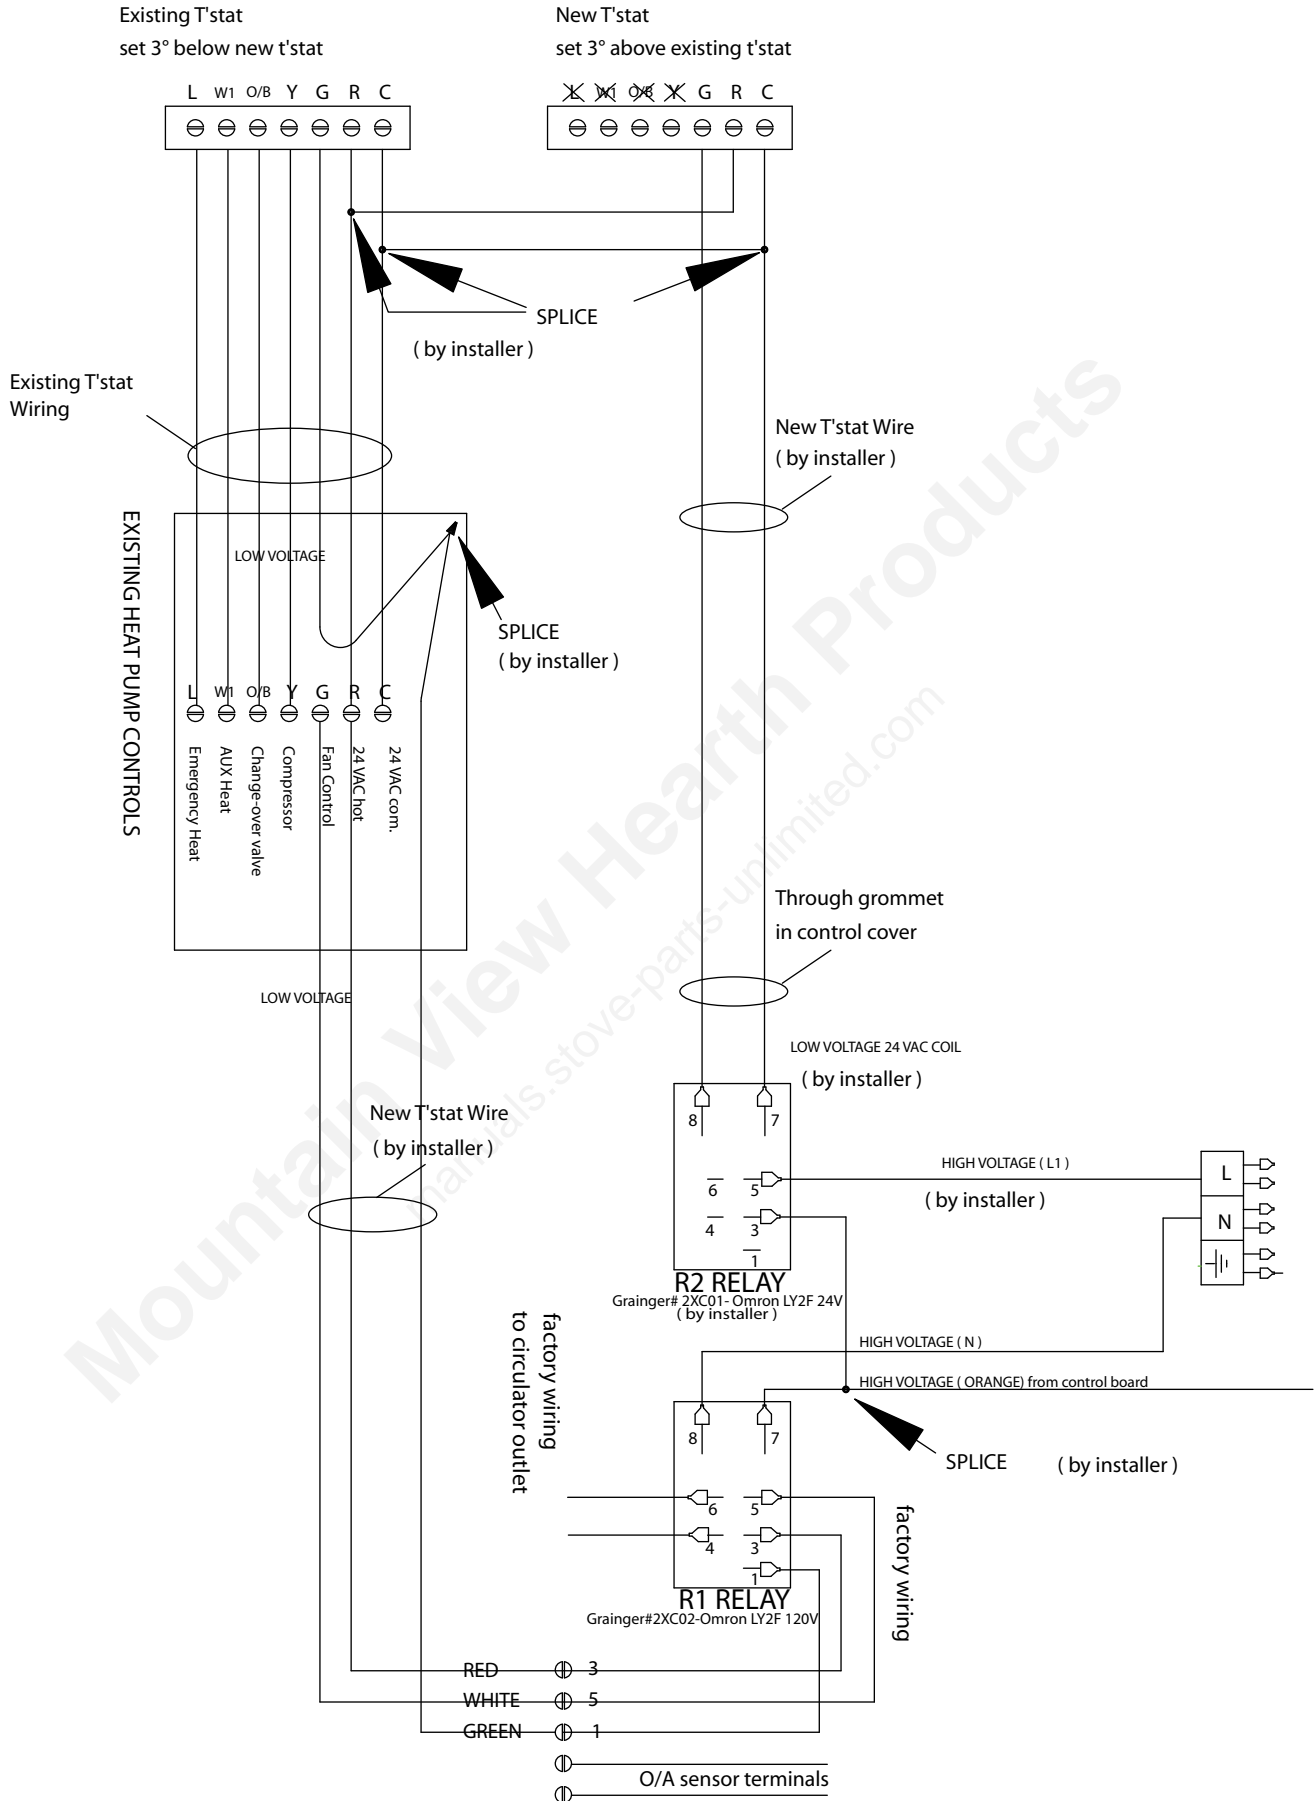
Existing T'stat
set 3° below new t'stat

L W1 O/B Y G R C

New T'stat
set 3° above existing t'stat

L W1 O/B Y G R C

SPLICE
( by installer )

Existing T'stat Wiring

New T'stat Wire
( by installer )

EXISTING HEAT PUMP CONTROLS

LOW VOLTAGE

SPLICE
( by installer )

L W1 O/B Y G R C

Emergency Heat
AUX Heat
Change-over valve
Compressor
Fan Control
24 VAC hot
24 VAC com.

Mountain View Hearth Products
manuals.stove-parts-unlimited.com

Through grommet
in control cover

LOW VOLTAGE

LOW VOLTAGE 24 VAC COIL
( by installer )

New T'stat Wire
( by installer )

8 7
6 5
4 3
1

HIGH VOLTAGE ( L1 )
( by installer )

L
N

R2 RELAY
Grainger# 2XC01- Omron LY2F 24V
( by installer )

factory wiring
to circulator outlet

HIGH VOLTAGE ( N )
HIGH VOLTAGE ( ORANGE) from control board

8 7

SPLICE ( by installer )

6 5
4 3
1

factory wiring

R1 RELAY
Grainger#2XC02-Omron LY2F 120V

RED 3
WHITE 5
GREEN 1

O/A sensor terminals